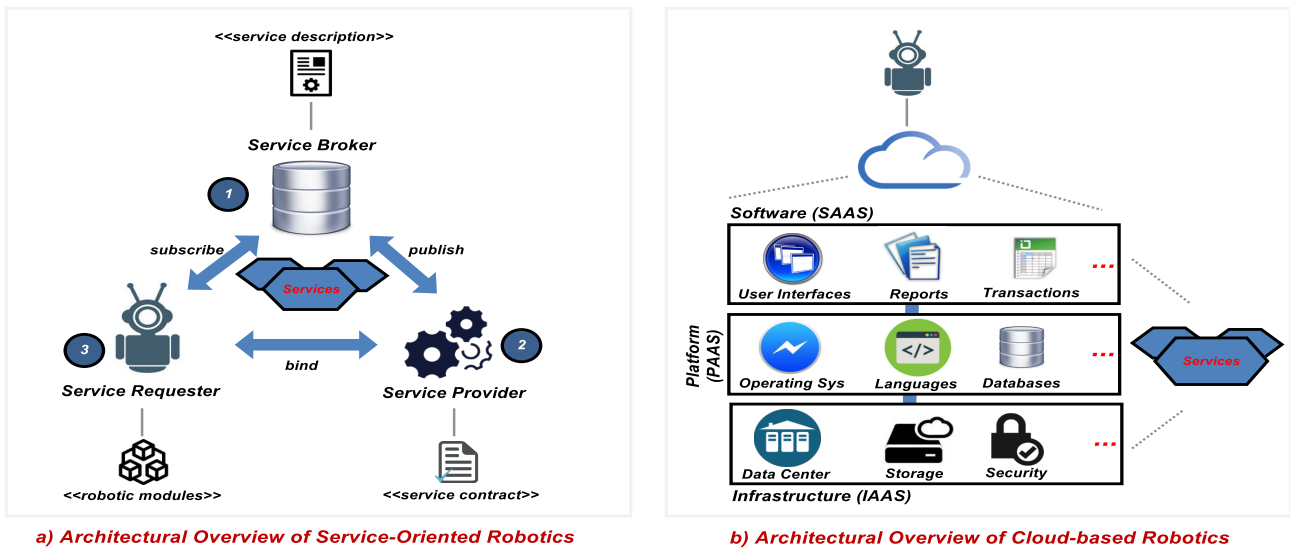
<<service description>>

Service Broker

1

subscribe

publish

Services

3

bind

2

Service Requester

Service Provider

<<robotic modules>>

<<service contract>>

a) Architectural Overview of Service-Oriented Robotics

Software (SAAS)

User Interfaces

Reports

Transactions

...

Platform (PAAS)

Operating Sys

Languages

Databases

...

Services

Data Center

Storage

Security

...

Infrastructure (IAAS)

b) Architectural Overview of Cloud-based Robotics